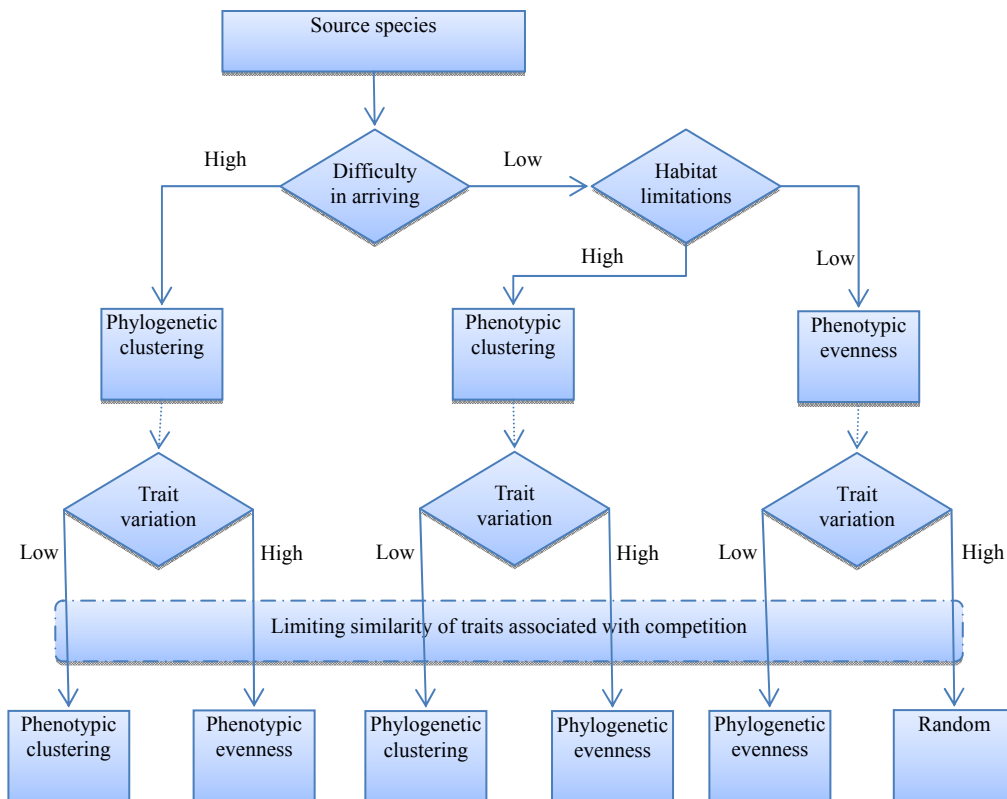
Source species

High

Difficulty in arriving

Low

Habitat limitations

High

Low

Phylogenetic clustering

Phenotypic clustering

Phenotypic evenness

Trait variation

Low

High

Trait variation

Low

High

Trait variation

Low

High

Limiting similarity of traits associated with competition

Phenotypic clustering

Phenotypic evenness

Phylogenetic clustering

Phylogenetic evenness

Phylogenetic evenness

Random